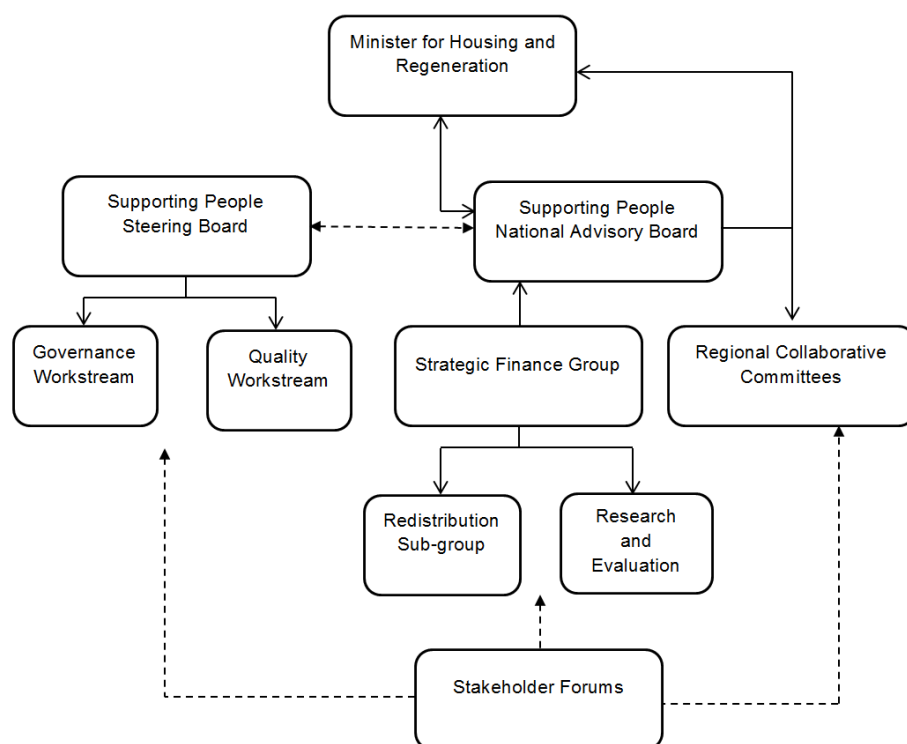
Minister for Housing and Regeneration

Supporting People Steering Board

Supporting People National Advisory Board

Governance Workstream

Quality Workstream

Strategic Finance Group

Regional Collaborative Committees

Redistribution Sub-group

Research and Evaluation

Stakeholder Forums